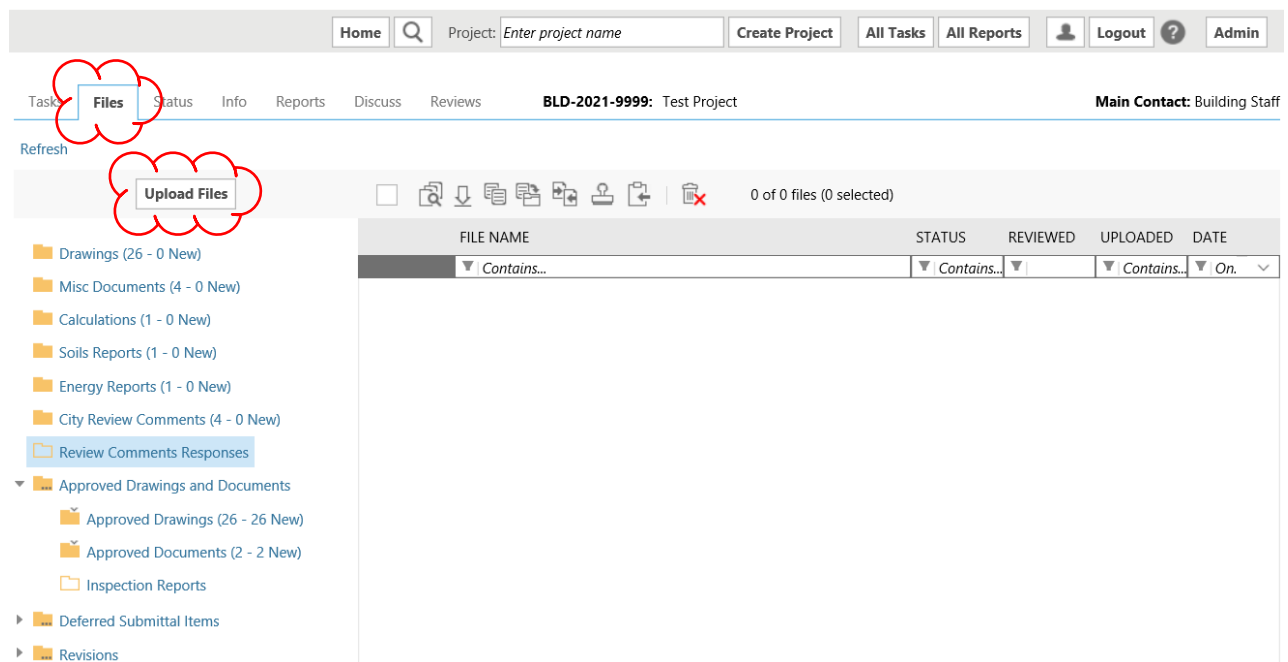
Home Project: Enter project name Create Project All Tasks All Reports Logout Admin

Tasks Files Status Info Reports Discuss Reviews BLD-2021-9999: Test Project Main Contact: Building Staff

Refresh

Upload Files

0 of 0 files (0 selected)

| FILE NAME | STATUS | REVIEWED | UPLOADED | DATE |
|---|---|---|---|---|
| Contains... | Contains... | | Contains... | On. |

Drawings (26 - 0 New)
Misc Documents (4 - 0 New)
Calculations (1 - 0 New)
Soils Reports (1 - 0 New)
Energy Reports (1 - 0 New)
City Review Comments (4 - 0 New)
Review Comments Responses
Approved Drawings and Documents
Approved Drawings (26 - 26 New)
Approved Documents (2 - 2 New)
Inspection Reports
Deferred Submittal Items
Revisions